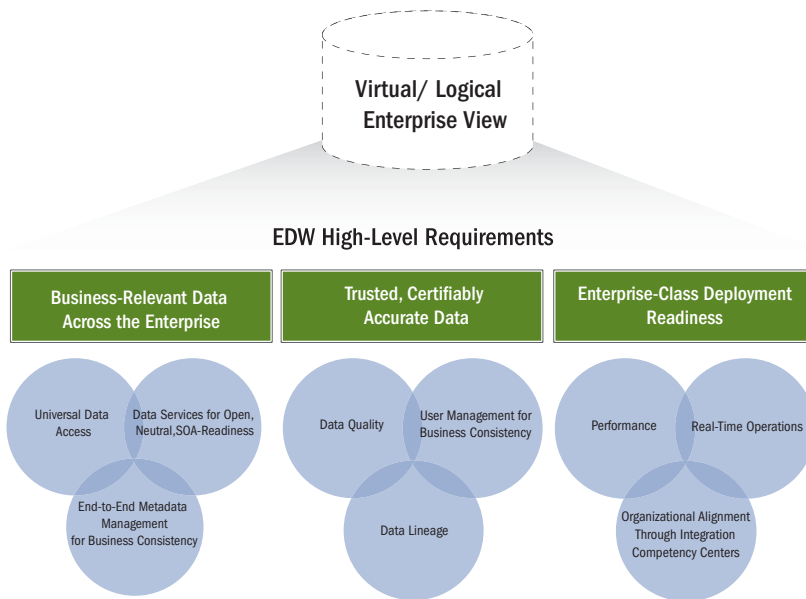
Virtual/ Logical
Enterprise View

EDW High-Level Requirements

Business-Relevant Data Across the Enterprise

Universal Data Access

Data Services for Open, Neutral,SOA-Readiness

End-to-End Metadata Management for Business Consistency

Trusted, Certifiably Accurate Data

Data Quality

User Management for Business Consistency

Data Lineage

Enterprise-Class Deployment Readiness

Performance

Real-Time Operations

Organizational Alignment Through Integration Competency Centers